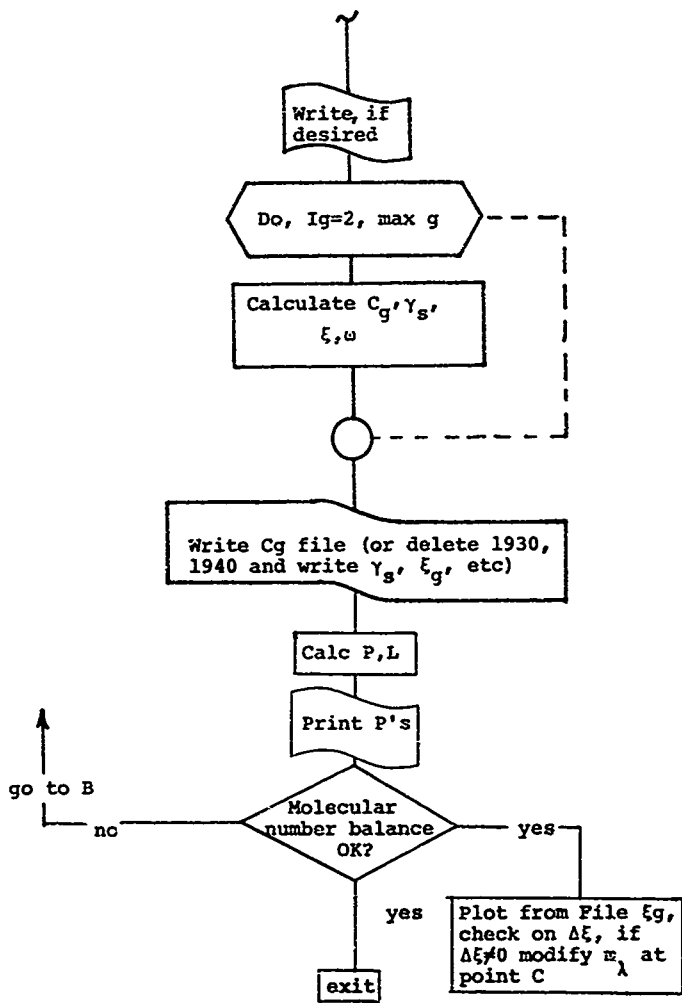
~

Write, if desired

Do, Ig=2, max g

Calculate $C_g$, $\gamma_s$, $\xi$, $\omega$

Write Cg file (or delete 1930, 1940 and write $\gamma_s$, $\xi_g$, etc)

Calc P,L

Print P's

go to B

no

Molecular number balance OK?

yes

yes

Plot from File $\xi g$, check on $\Delta\xi$, if $\Delta\xi \neq 0$ modify $m_\lambda$ at point C

exit